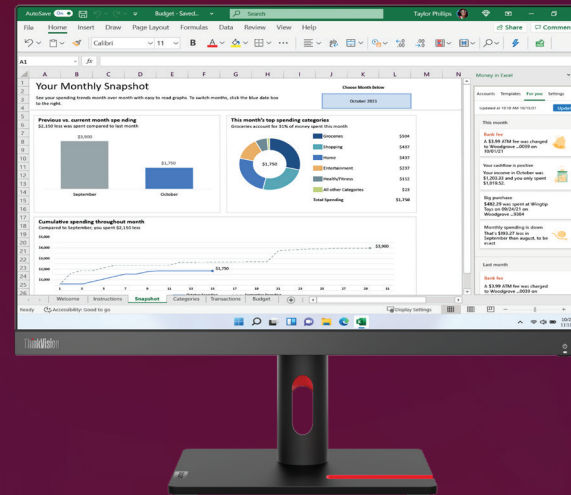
AutoSave On Budget - Saved Search Taylor Phillips

File Home Insert Draw Page Layout Formulas Data Review View Help Share Comments

Calibri 11

A1 fx

A B C D E F G H I J K L M N

Your Monthly Snapshot

See your spending trends month over month with easy to read graphs. To switch months, click the blue date box to the right.

Choose Month Below

October 2021

Previous vs. current month spending
$2,150 less was spent compared to last month

$3,900

$1,750

September October

This month's top spending categories
Groceries account for 31% of money spent this month

$1,750

| | |
|---|---|
| Groceries | $536 |
| Shopping | $437 |
| Home | $437 |
| Entertainment | $237 |
| Health/Fitness | $113 |
| All other Categories | $23 |
| Total Spending | $1,750 |

Cumulative spending throughout month
Compared to September, you spent $2,150 less

$3,900

$1,750

Welcome Instructions Snapshot Categories Transactions Budget

Ready Accessibility: Good to go Display Settings

Money in Excel

Accounts Templates For you Settings

Updated at 10:18 AM 10/18/21 Update

This month

Bank fee
A $3.99 ATM fee was charged to Woodgrove ...0059 on 10/01/21

Your cashflow is positive
Your income in October was $1,203.22 and you only spent $1,018.52.

Big purchase
$482.29 was spent at Wingtip Toys on 09/26/21 on Woodgrove ...9384

Monthly spending is down
That's $593.27 less in September than August, to be exact

Last month

Bank fee
A $3.99 ATM fee was charged to Woodgrove ...0059 on 10/01/21

ThinkVision